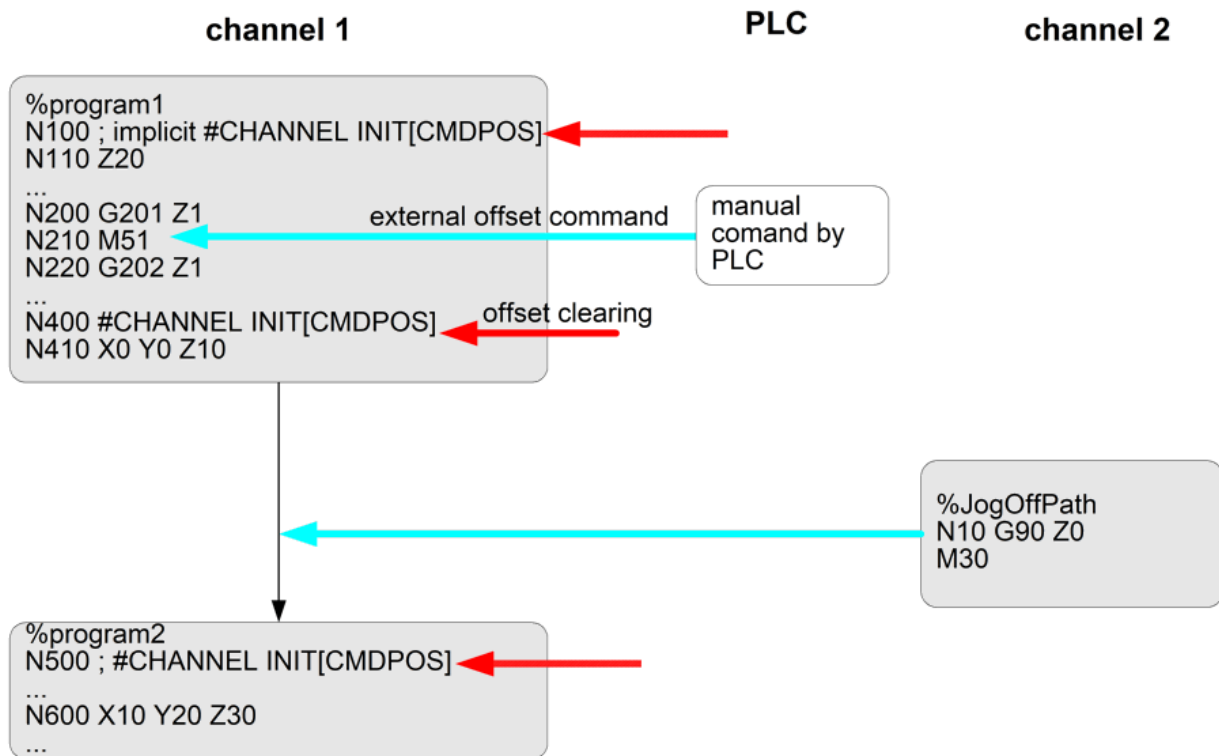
channel 1

PLC

channel 2

%program1
N100 ; implicit #CHANNEL INIT[CMDPOS]
N110 Z20
...
N200 G201 Z1
N210 M51
N220 G202 Z1
...
N400 #CHANNEL INIT[CMDPOS]
N410 X0 Y0 Z10

external offset command

manual comand by PLC

offset clearing

%JogOffPath
N10 G90 Z0
M30

%program2
N500 ; #CHANNEL INIT[CMDPOS]
...
N600 X10 Y20 Z30
...